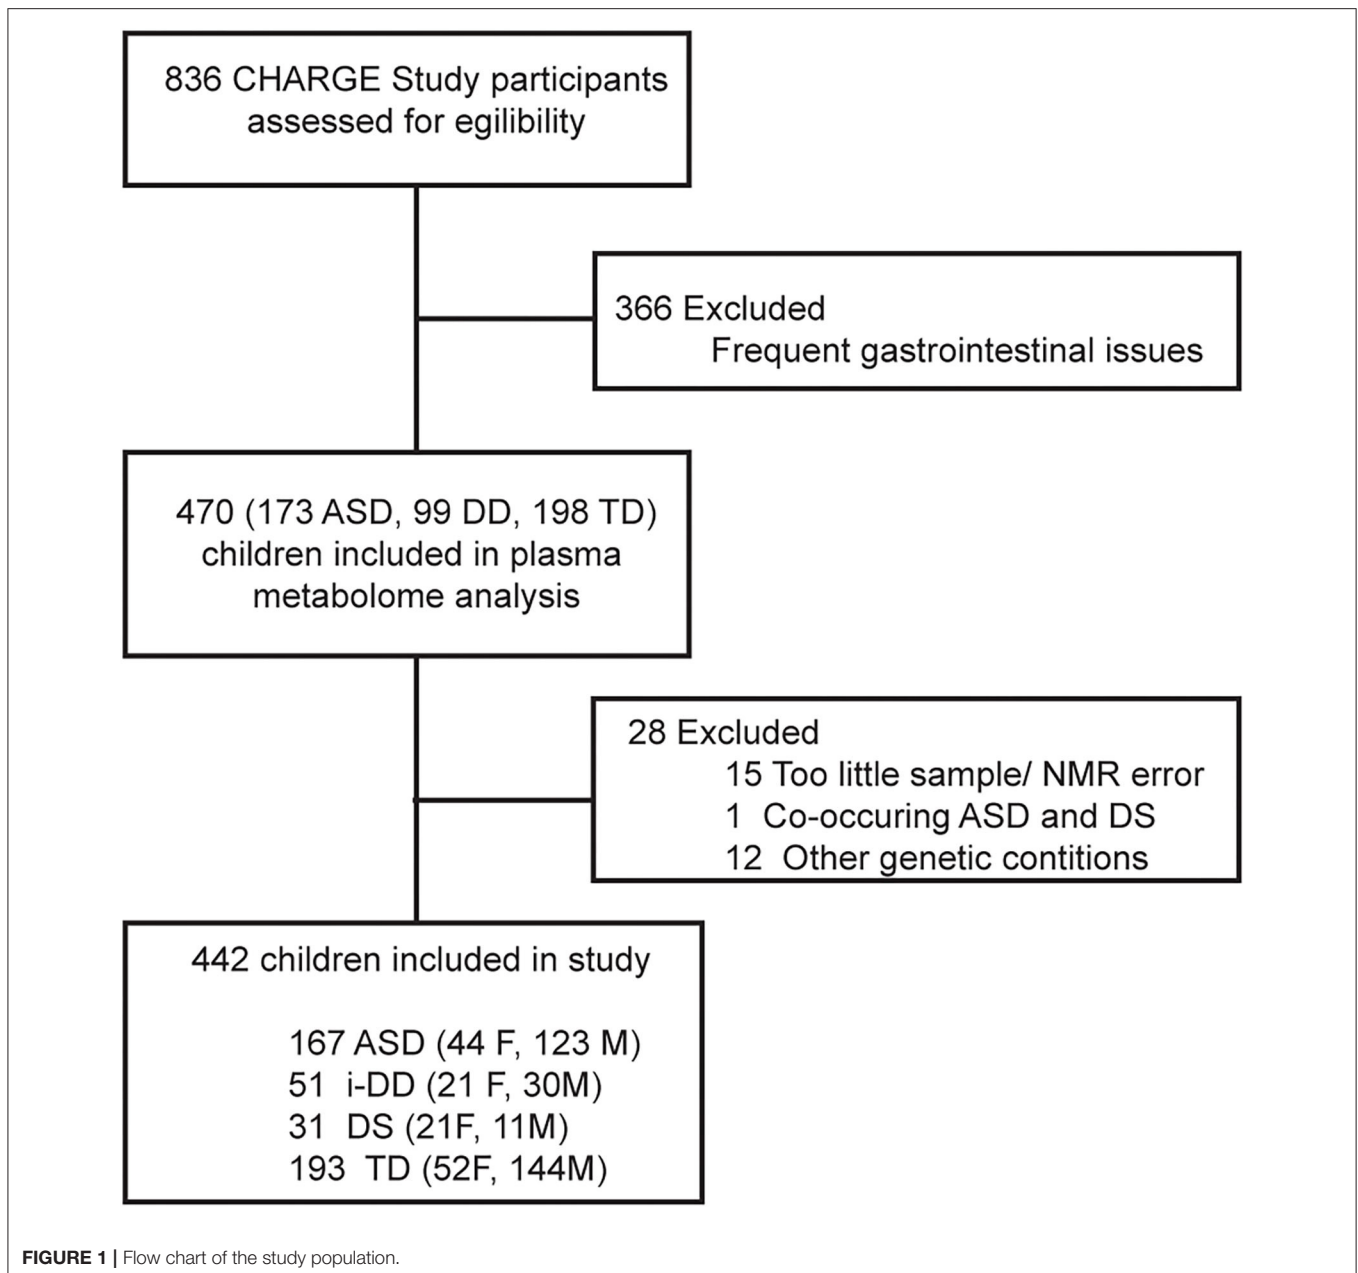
836 CHARGE Study participants assessed for egilibility

366 Excluded
Frequent gastrointestinal issues

470 (173 ASD, 99 DD, 198 TD) children included in plasma metabolome analysis

28 Excluded
15 Too little sample/ NMR error
1 Co-occuring ASD and DS
12 Other genetic contitions

442 children included in study

167 ASD (44 F, 123 M)
51 i-DD (21 F, 30M)
31 DS (21F, 11M)
193 TD (52F, 144M)

FIGURE 1 | Flow chart of the study population.